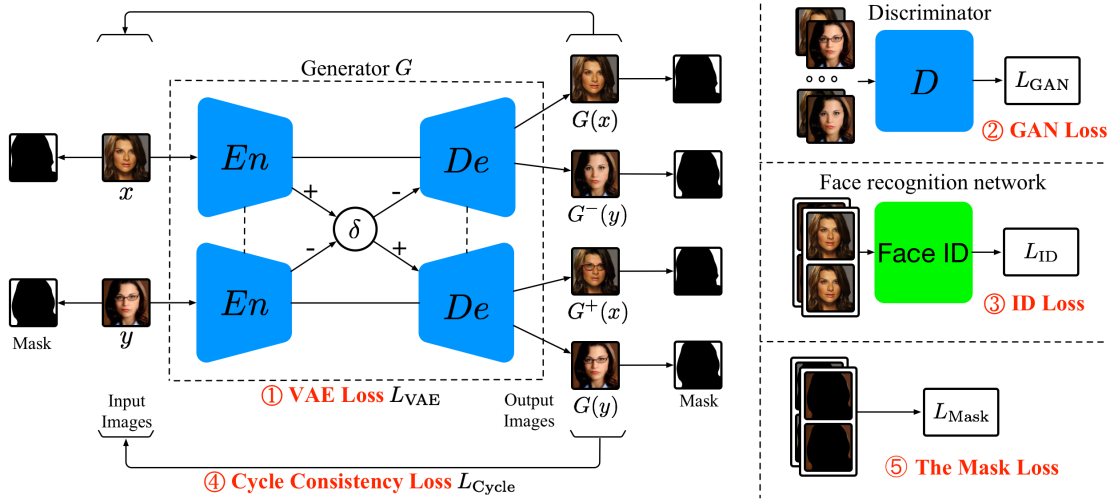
Generator $G$

$En$

$De$

$En$

$De$

$\delta$

+

-

-

+

$x$

$y$

Mask

$G(x)$

$G^{-}(y)$

$G^{+}(x)$

$G(y)$

Mask

Input Images

Output Images

① VAE Loss $L_{\text{VAE}}$

④ Cycle Consistency Loss $L_{\text{Cycle}}$

Discriminator

$D$

$L_{\text{GAN}}$

② GAN Loss

Face recognition network

Face ID

$L_{\text{ID}}$

③ ID Loss

$L_{\text{Mask}}$

⑤ The Mask Loss